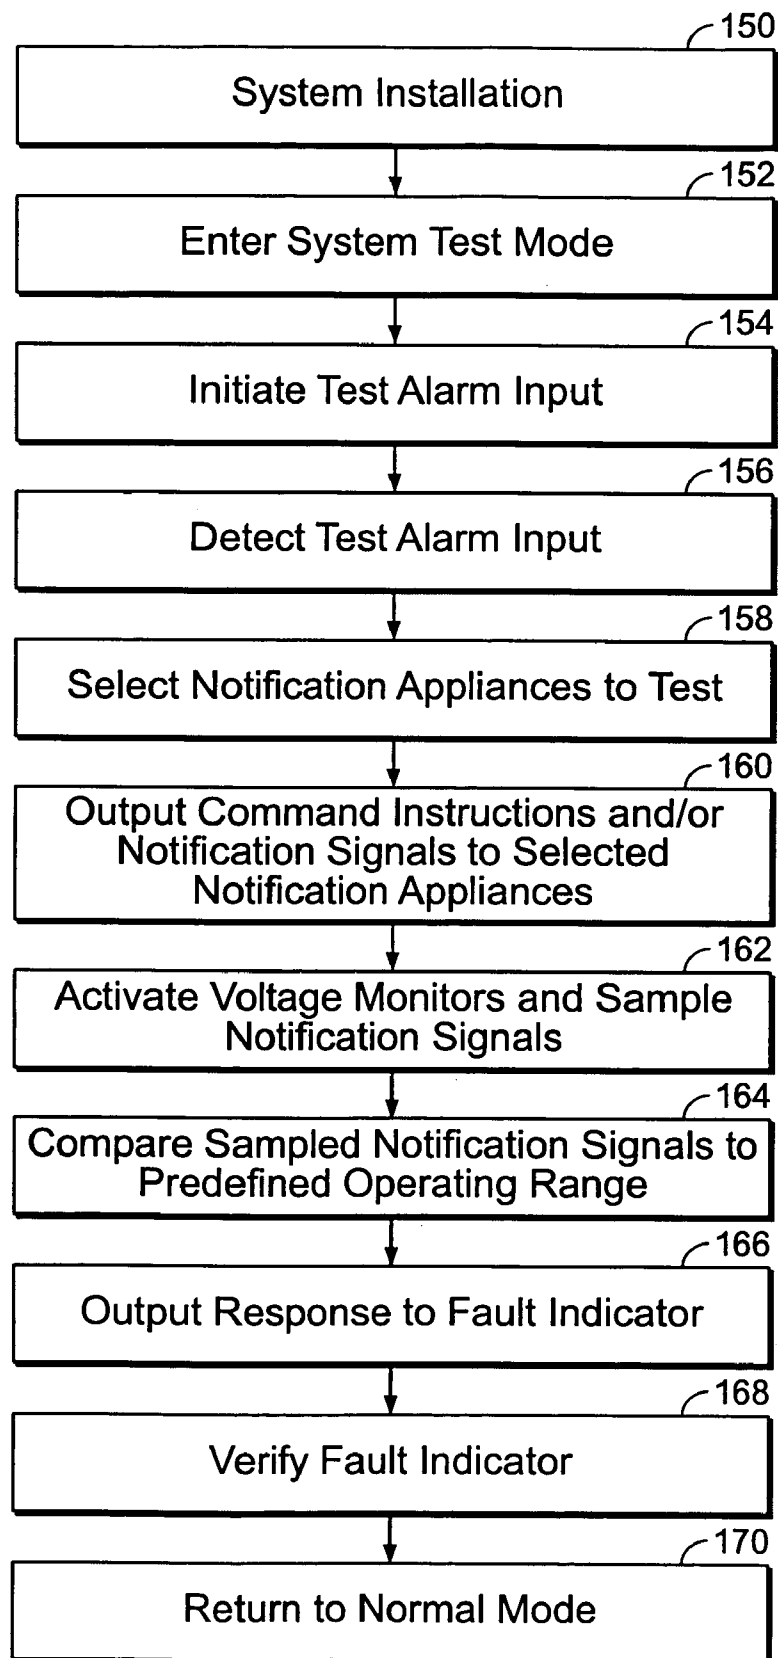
150
System Installation

152
Enter System Test Mode

154
Initiate Test Alarm Input

156
Detect Test Alarm Input

158
Select Notification Appliances to Test

160
Output Command Instructions and/or Notification Signals to Selected Notification Appliances

162
Activate Voltage Monitors and Sample Notification Signals

164
Compare Sampled Notification Signals to Predefined Operating Range

166
Output Response to Fault Indicator

168
Verify Fault Indicator

170
Return to Normal Mode